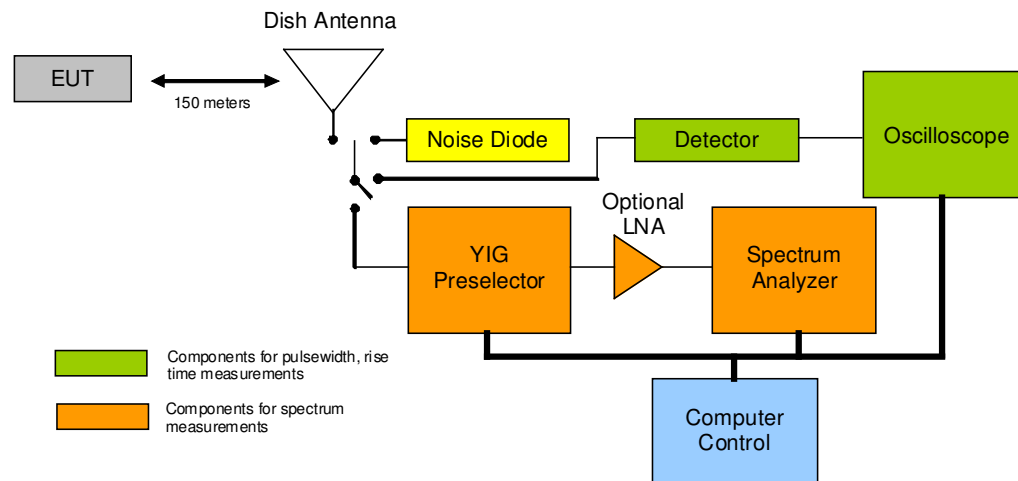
Dish Antenna

EUT

150 meters

Noise Diode

Detector

Oscilloscope

Optional LNA

YIG Preselector

Spectrum Analyzer

Components for pulsewidth, rise time measurements

Components for spectrum measurements

Computer Control